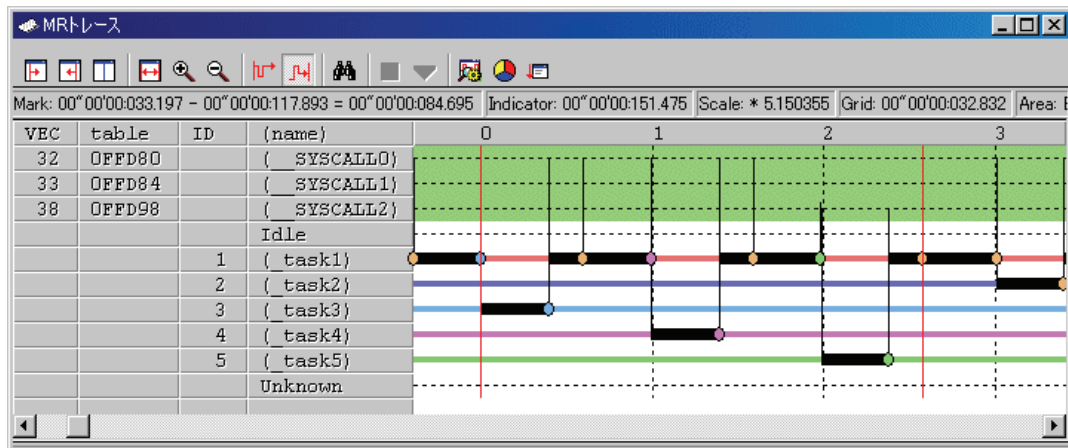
MRトレース

Mark: 00"00'00:033.197 - 00"00'00:117.893 = 00"00'00:084.695 | Indicator: 00"00'00:151.475 | Scale: * 5.150355 | Grid: 00"00'00:032.832 | Area: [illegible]

| VEC | table | ID | (name) |
|---|---|---|---|
| 32 | OFFD80 | | (__SYSCALL0) |
| 33 | OFFD84 | | (__SYSCALL1) |
| 38 | OFFD98 | | (__SYSCALL2) |
| | | | Idle |
| | | 1 | (_task1) |
| | | 2 | (_task2) |
| | | 3 | (_task3) |
| | | 4 | (_task4) |
| | | 5 | (_task5) |
| | | | Unknown |

0 1 2 3